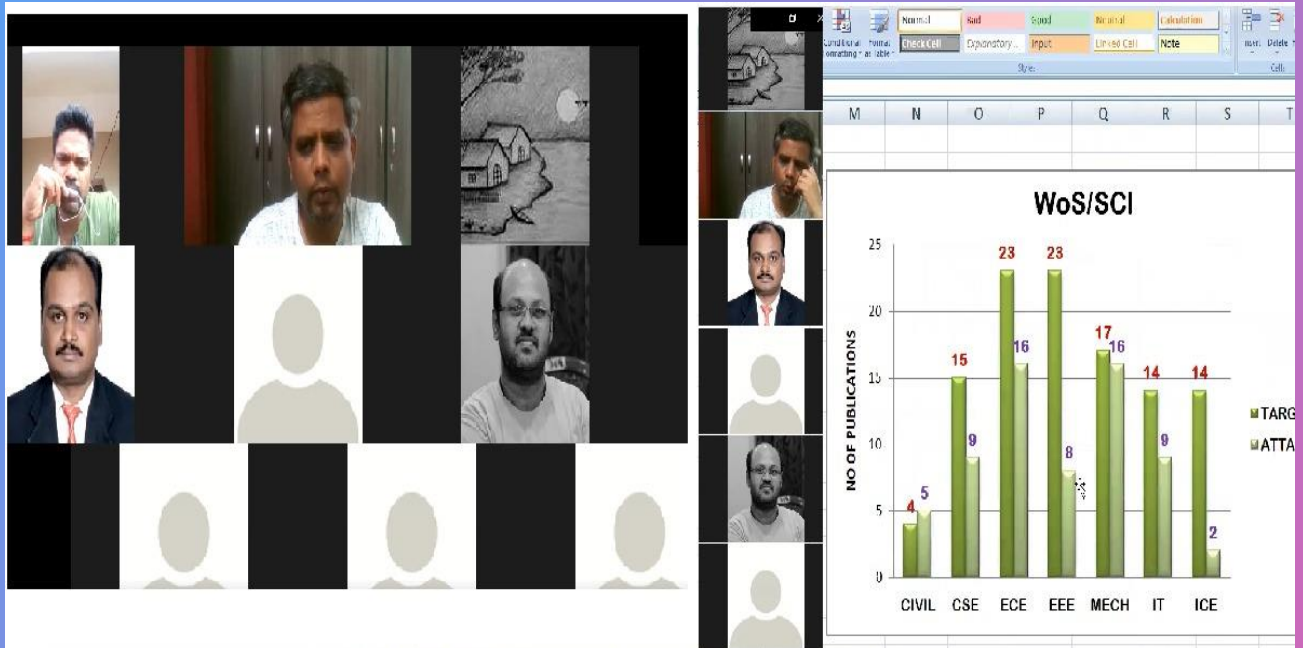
Conditional Formatting · Format as Table · Normal · Bad · Good · Neutral · Calculation · Check Cell · Explanatory ... · Input · Linked Cell · Note · Styles · Insert · Delete · Cells

M N O P Q R S T

WoS/SCI

NO OF PUBLICATIONS

0
5
10
15
20
25

4 5
15 9
23 16
23 8
17 16
14 9
14 2

CIVIL CSE ECE EEE MECH IT ICE

TARG
ATTA